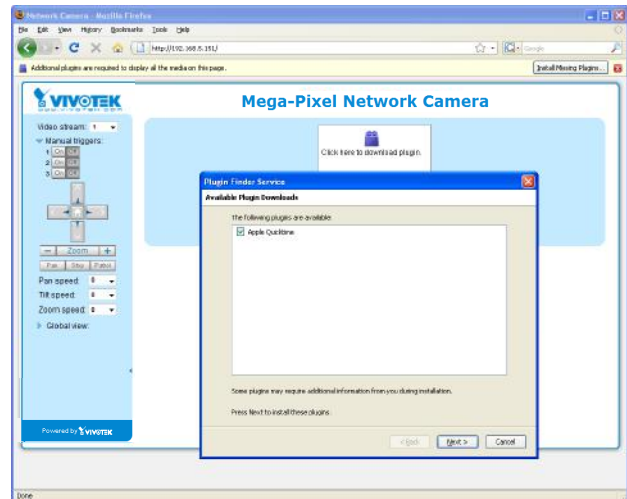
Network Camera - Mozilla Firefox
File Edit View History Bookmarks Tools Help
http://192.168.5.151/
Google
Additional plugins are required to display all the media on this page.
Install Missing Plugins...
VIVOTEK
Mega-Pixel Network Camera
Video stream: 1
Manual triggers:
1 On Off
2 On Off
3 On Off
Zoom
Pan Stop Patrol
Pan speed: 0
Tilt speed: 0
Zoom speed: 0
Global view:
Powered by VIVOTEK
Click here to download plugin.
Plugin Finder Service
Available Plugin Downloads
The following plugins are available:
Apple QuickTime
Some plugins may require additional information from you during installation.
Press Next to install these plugins.
< Back
Next >
Cancel
Done